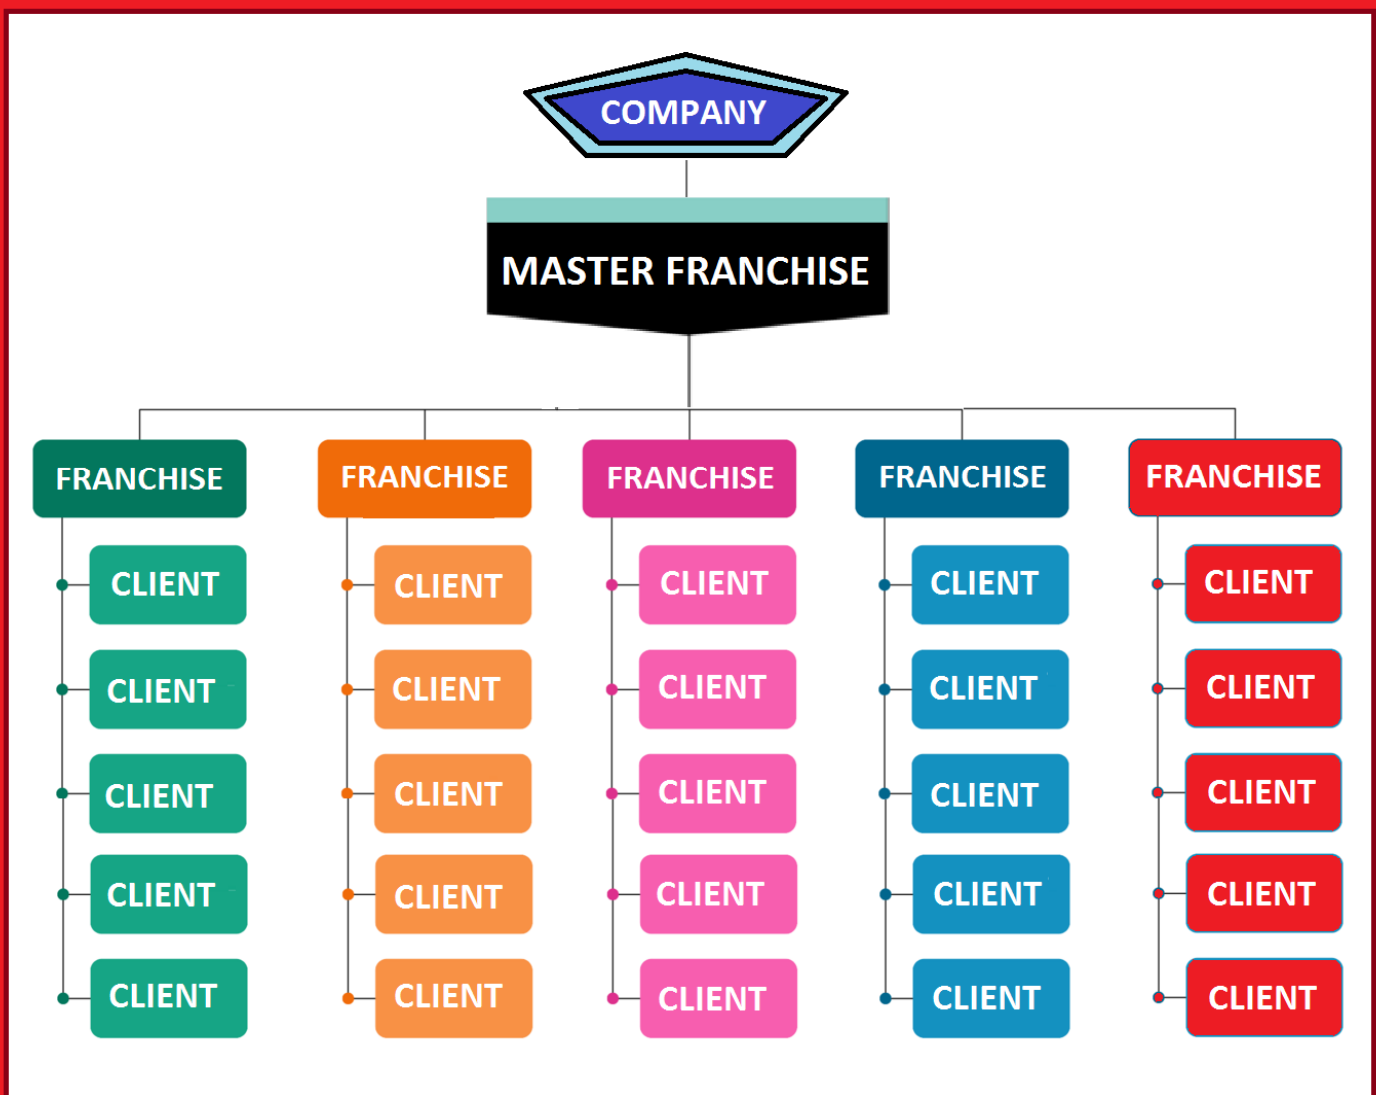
COMPANY

MASTER FRANCHISE

FRANCHISE
CLIENT
CLIENT
CLIENT
CLIENT
CLIENT

FRANCHISE
CLIENT
CLIENT
CLIENT
CLIENT
CLIENT

FRANCHISE
CLIENT
CLIENT
CLIENT
CLIENT
CLIENT

FRANCHISE
CLIENT
CLIENT
CLIENT
CLIENT
CLIENT

FRANCHISE
CLIENT
CLIENT
CLIENT
CLIENT
CLIENT